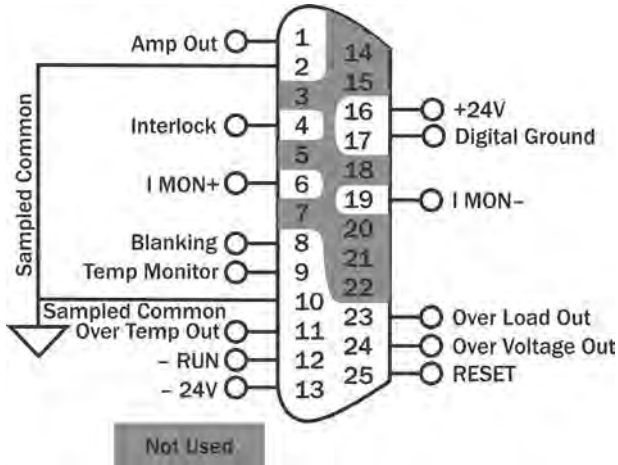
Amp Out 1
2
3
Interlock 4
5
I MON+ 6
7
Blanking 8
Temp Monitor 9
Sampled Common 10
Over Temp Out 11
– RUN 12
– 24V 13

14
15
16 +24V
17 Digital Ground
18
19 I MON–
20
21
22
23 Over Load Out
24 Over Voltage Out
25 RESET

Sampled Common

Not Used